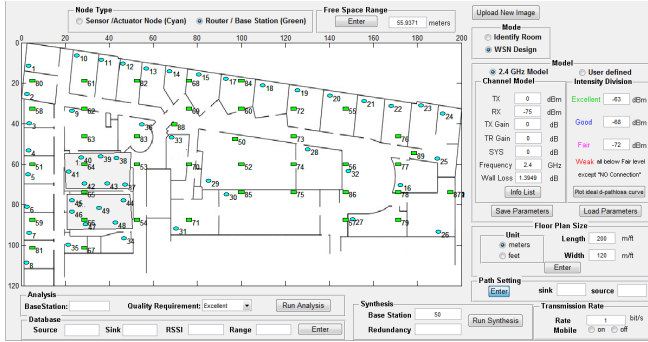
Node Type
Sensor /Actuator Node (Cyan)
Router / Base Station (Green)

Free Space Range
Enter
55.9371
meters

Upload New Image

Mode
Identify Room
WSN Design

0 20 40 60 80 100 120 140 160 180 200

0
20
40
60
80
100

1 10 11 12 13 14 15 16 17 18 19 20 21 22 23 24 80 61 62 58 59 60 72 55 2 9 3 63 68 33 34 50 73 28 78 4 64 40 39 38 53 70 74 36 32 99 25 41 42 43 37 29 30 65 75 86 16 26 5 6 45 44 46 49 54 71 31 27 79 77 48 47 35 69 7 81 67 51 8 66 76 57 52 87 56 84 85 83 82

Model
2.4 GHz Model
User defined

Channel Model
TX 0 dBm
RX -75 dBm
TX Gain 0 dB
TR Gain 0 dB
SYS 0 dB
Frequency 2.4 GHz
Wall Loss 1.3949 dB
Info List

Intensity Division
Excellent -63 dBm
Good -68 dBm
Fair -72 dBm
Weak ≡ below Fair level except "NO Connection"
Plot ideal d-pathloss curve

Save Parameters
Load Parameters

Floor Plan Size
Unit
meters
feet
Length 200 m/ft
Width 120 m/ft
Enter

Path Setting
Enter
sink
source

Analysis
BaseStation:
Quality Requirement: Excellent
Run Analysis

Database
Source
Sink
RSSI
Range
Enter

Synthesis
Base Station 50
Redundancy
Run Synthesis

Transmission Rate
Rate 1 bit/s
Mobile on off